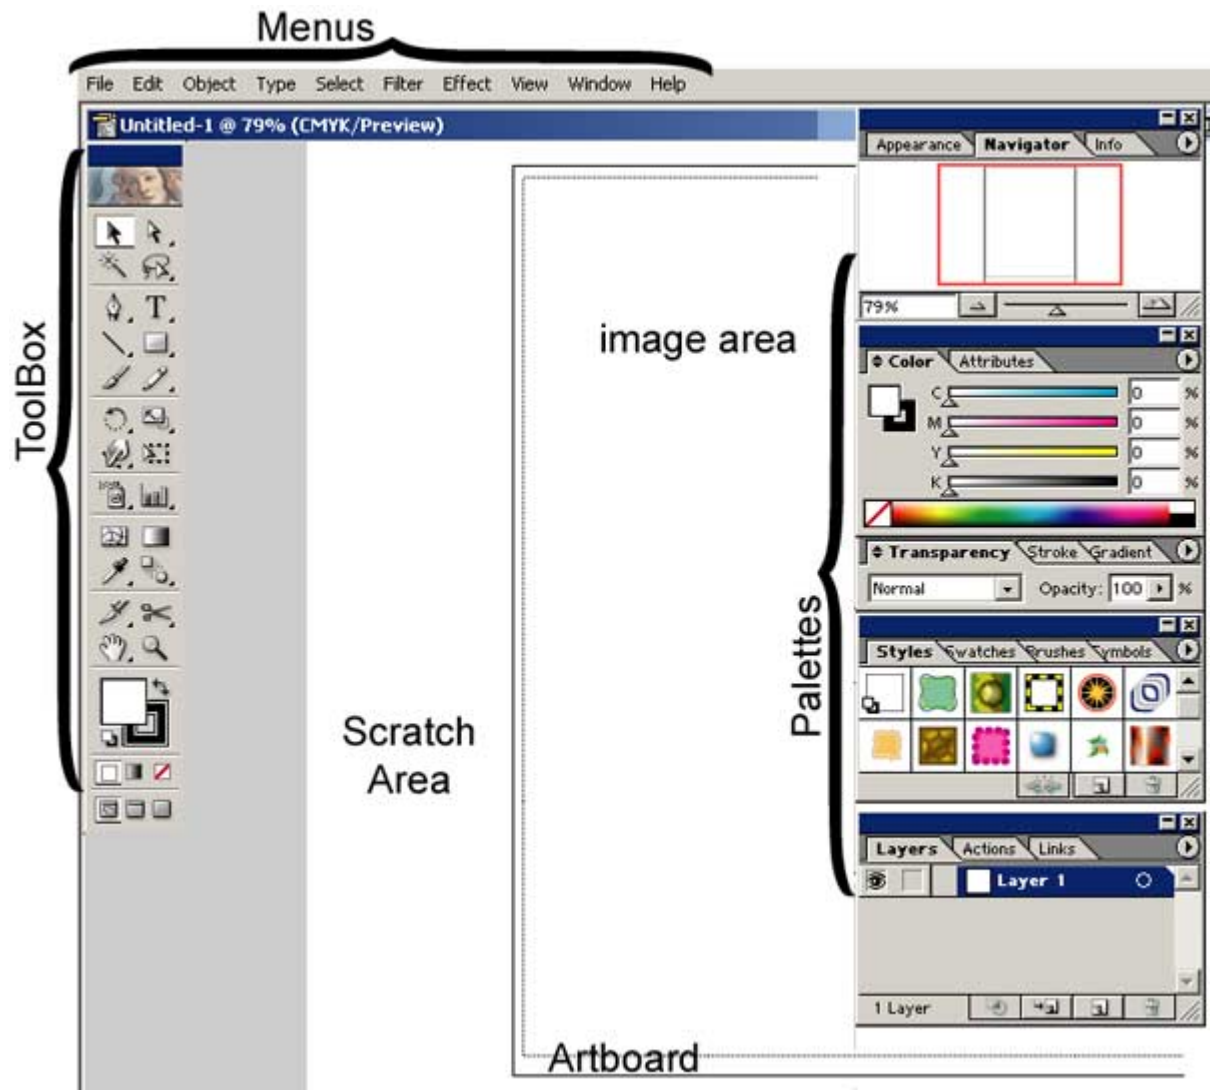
Menus

File Edit Object Type Select Filter Effect View Window Help

Untitled-1 @ 79% (CMYK/Preview)

ToolBox

image area

Scratch Area

Artboard

Palettes

Appearance Navigator Info

79%

Color Attributes

C 0 %
M 0 %
Y 0 %
K 0 %

Transparency Stroke Gradient

Normal Opacity: 100 %

Styles Swatches Brushes Symbols

Layers Actions Links

Layer 1

1 Layer